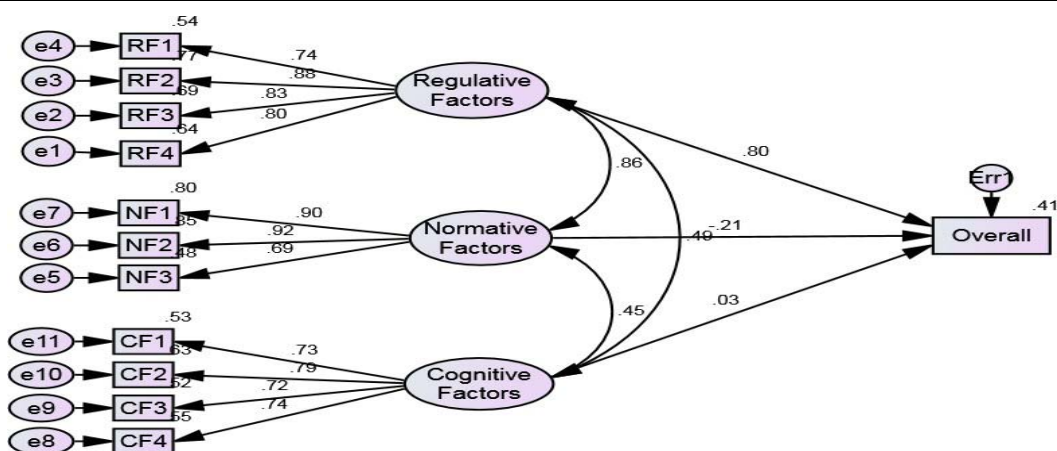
.54
e4 RF1
.77
e3 RF2
.69
e2 RF3
.64
e1 RF4
.74
.88
.83
.80
Regulative Factors
.80
.86
Err1
.41
.80
e7 NF1
.85
e6 NF2
.48
e5 NF3
.90
.92
.69
Normative Factors
.49
-.21
Overall
.53
e11 CF1
.63
e10 CF2
.52
e9 CF3
.55
e8 CF4
.73
.79
.72
.74
Cognitive Factors
.45
.03